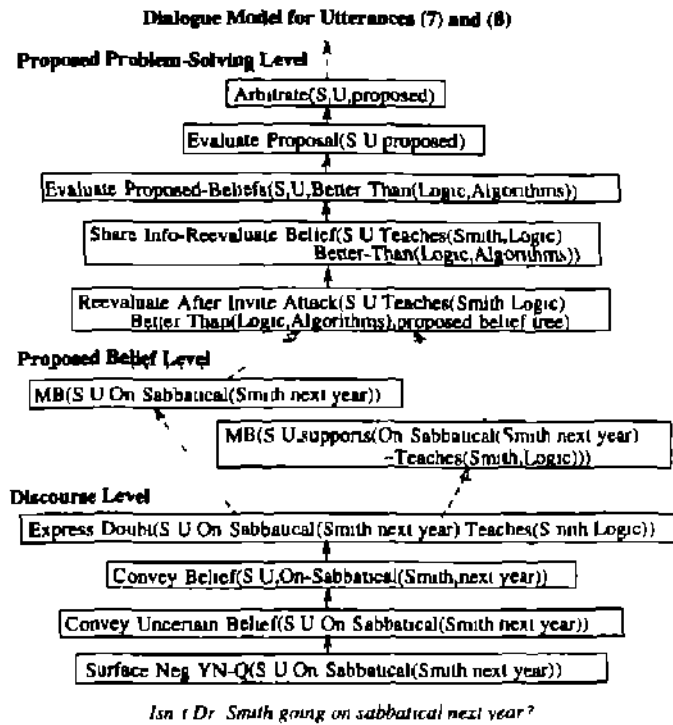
Dialogue Model for Utterances (7) and (8)

Proposed Problem-Solving Level

Arbitrate(S,U,proposed)

Evaluate Proposal(S U proposed)

Evaluate Proposed-Beliefs(S,U,Better Than(Logic,Algorithms))

Share Info-Reevaluate Belief(S U Teaches(Smith,Logic) Better-Than(Logic,Algorithms))

Reevaluate After Invite Attack(S U Teaches(Smith Logic) Better Than(Logic,Algorithms),proposed belief tree)

Proposed Belief Level

MB(S U On Sabbatical(Smith next year))

MB(S U,supports(On Sabbatical(Smith next year) ~Teaches(Smith,Logic)))

Discourse Level

Express Doubt(S U On Sabbatical(Smith next year) Teaches(S nith Logic))

Convey Belief(S U,On-Sabbatical(Smith,next year))

Convey Uncertain Belief(S U On Sabbatical(Smith next year))

Surface Neg YN-Q(S U On Sabbatical(Smith next year))

Isn t Dr Smith going on sabbatical next year?